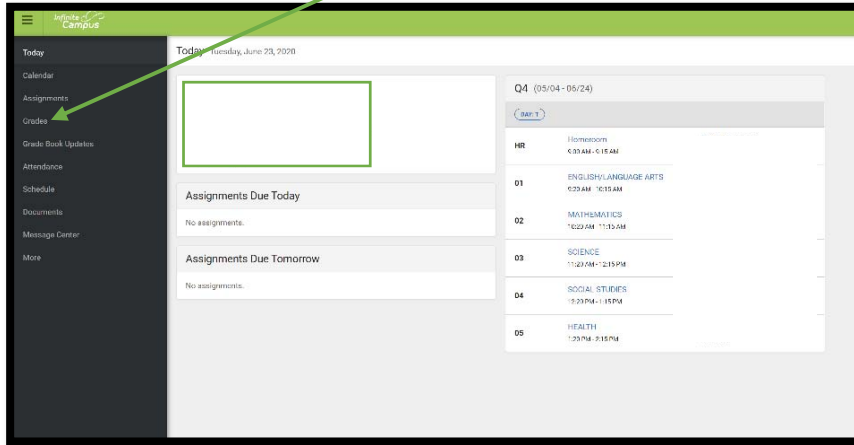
Infinite Campus

Today
Calendar
Assignments
Grades
Grade Book Updates
Attendance
Schedule
Documents
Message Center
More

Today Tuesday, June 23, 2020

Assignments Due Today
No assignments.

Assignments Due Tomorrow
No assignments.

Q4 (05/04 - 06/24)
DAY 1

| | |
|---|---|
| HR | Homeroom 9:00 AM - 9:15 AM |
| 01 | ENGLISH/LANGUAGE ARTS 9:20 AM - 10:15 AM |
| 02 | MATHEMATICS 10:20 AM - 11:15 AM |
| 03 | SCIENCE 11:20 AM - 12:15 PM |
| 04 | SOCIAL STUDIES 12:20 PM - 1:15 PM |
| 05 | HEALTH 1:20 PM - 2:15 PM |